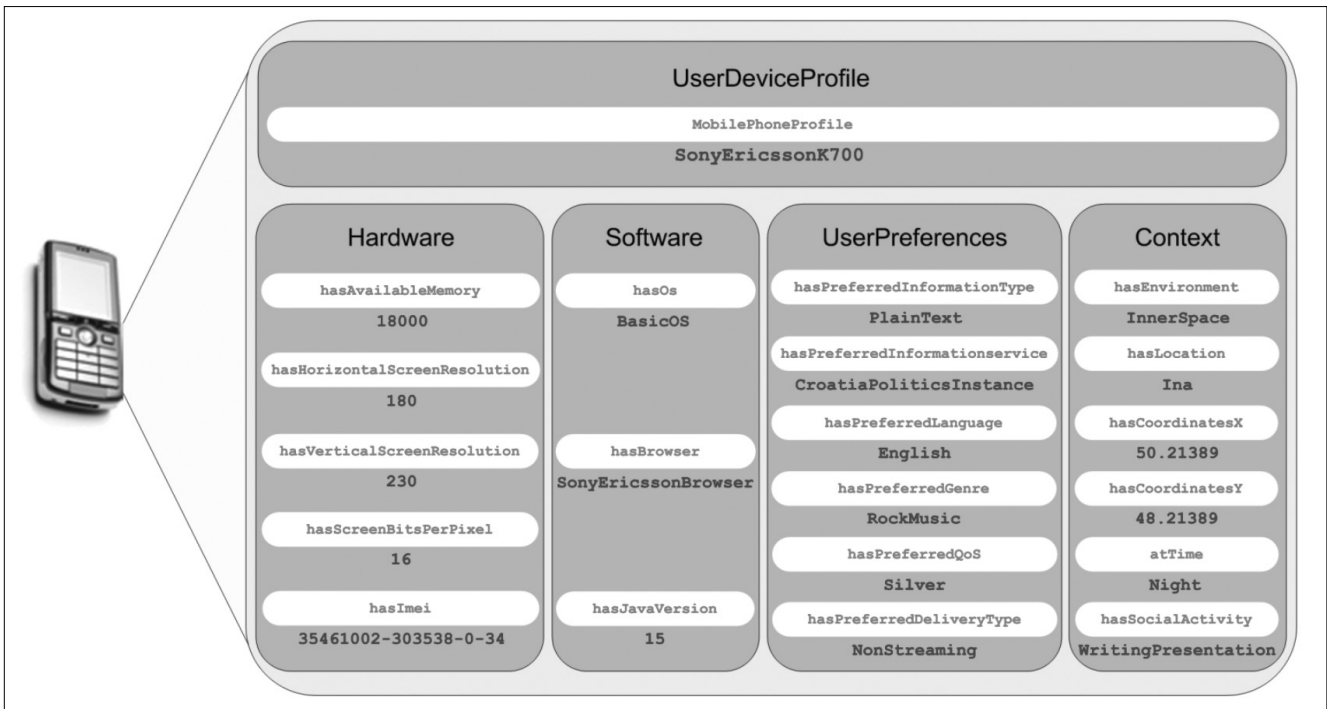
UserDeviceProfile

MobilePhoneProfile

SonyEricssonK700

Hardware

hasAvailableMemory

18000

hasHorizontalScreenResolution

180

hasVerticalScreenResolution

230

hasScreenBitsPerPixel

16

hasImei

35461002-303538-0-34

Software

hasOs

BasicOS

hasBrowser

SonyEricssonBrowser

hasJavaVersion

15

UserPreferences

hasPreferredInformationType

PlainText

hasPreferredInformationservice

CroatiaPoliticsInstance

hasPreferredLanguage

English

hasPreferredGenre

RockMusic

hasPreferredQoS

Silver

hasPreferredDeliveryType

NonStreaming

Context

hasEnvironment

InnerSpace

hasLocation

Ina

hasCoordinatesX

50.21389

hasCoordinatesY

48.21389

atTime

Night

hasSocialActivity

WritingPresentation